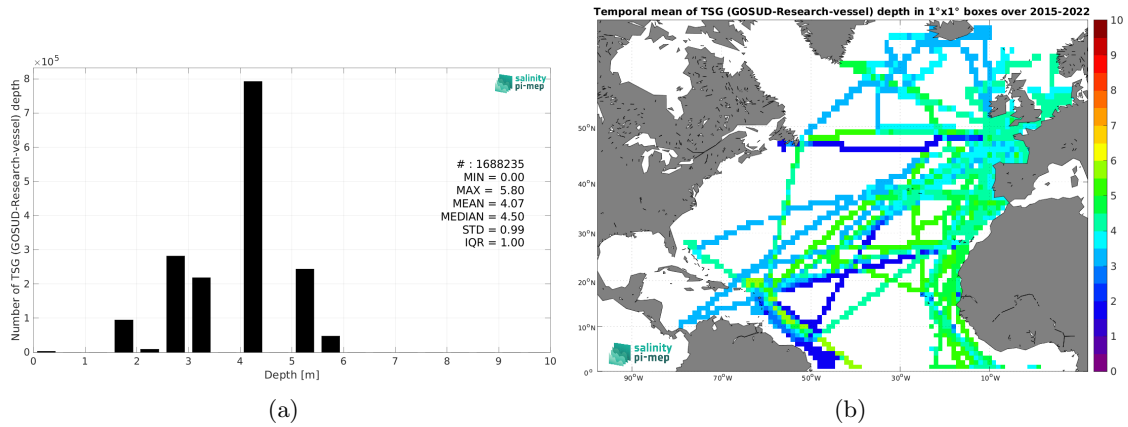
$\times 10^5$

8

7

6

5

4

3

2

1

0

Number of TSG (GOSUD-Research-vessel) depth

salinity pi-mep

# : 1688235
MIN = 0.00
MAX = 5.80
MEAN = 4.07
MEDIAN = 4.50
STD = 0.99
IQR = 1.00

0 1 2 3 4 5 6 7 8 9 10

Depth [m]

(a)

Temporal mean of TSG (GOSUD-Research-vessel) depth in 1°x1° boxes over 2015-2022

50°N

40°N

30°N

20°N

10°N

0°

90°W 70°W 50°W 30°W 10°W

salinity pi-mep

10
9
8
7
6
5
4
3
2
1
0

(b)